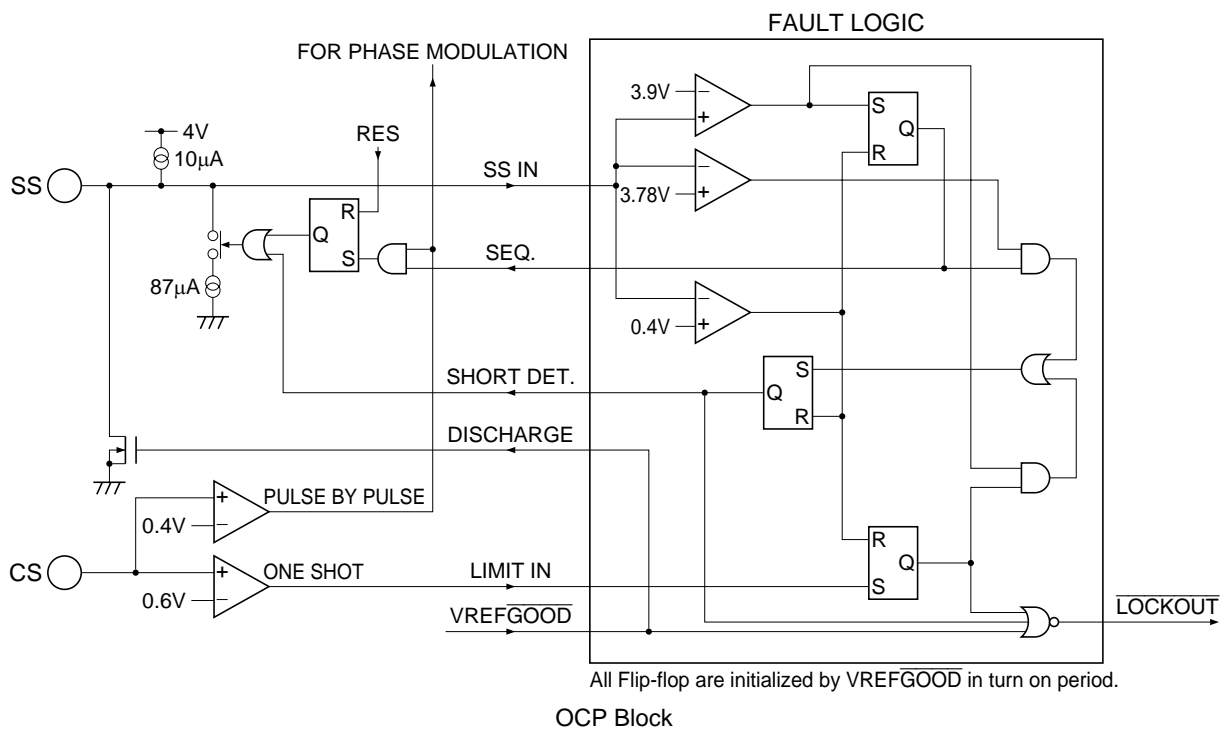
FAULT LOGIC

FOR PHASE MODULATION

3.9V
S
Q
R
4V
10μA
RES
SS IN
SS
3.78V
R
Q
S
SEQ.
87μA
0.4V
S
Q
R
SHORT DET.
DISCHARGE
PULSE BY PULSE
0.4V
R
Q
S
CS
ONE SHOT
LIMIT IN
0.6V
VREF$\overline{\text{GOOD}}$
$\overline{\text{LOCKOUT}}$

All Flip-flop are initialized by VREF$\overline{\text{GOOD}}$ in turn on period.

OCP Block